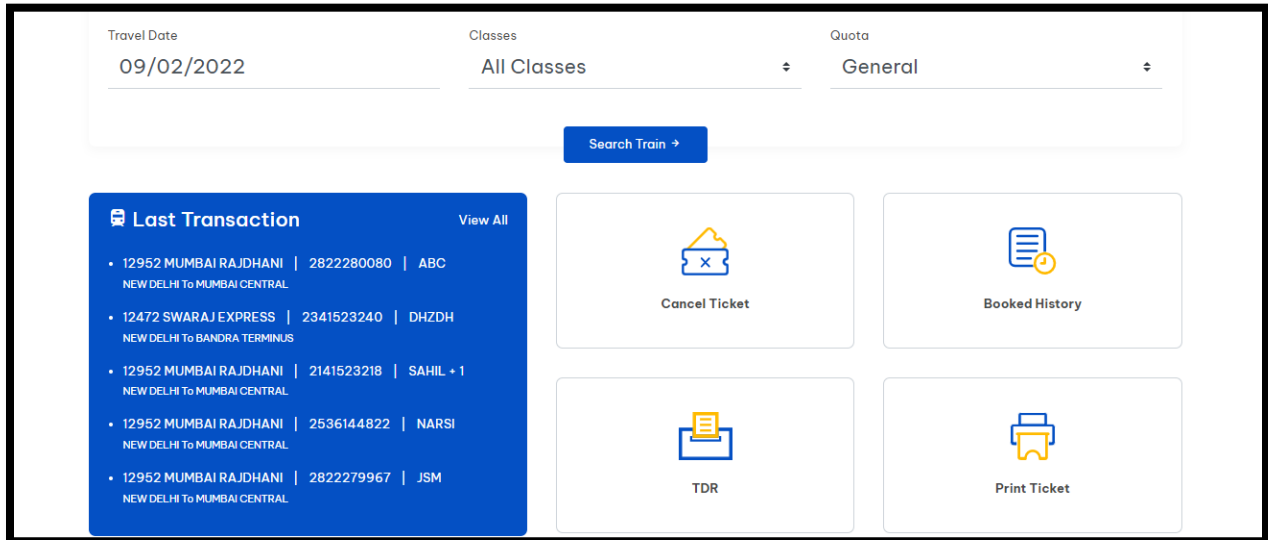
Travel Date
09/02/2022

Classes
All Classes

Quota
General

Search Train →

Last Transaction

View All

- 12952 MUMBAI RAJDHANI | 2822280080 | ABC
NEW DELHI To MUMBAI CENTRAL
- 12472 SWARAJ EXPRESS | 2341523240 | DHZDH
NEW DELHI To BANDRA TERMINUS
- 12952 MUMBAI RAJDHANI | 2141523218 | SAHIL + 1
NEW DELHI To MUMBAI CENTRAL
- 12952 MUMBAI RAJDHANI | 2536144822 | NARSI
NEW DELHI To MUMBAI CENTRAL
- 12952 MUMBAI RAJDHANI | 2822279967 | JSM
NEW DELHI To MUMBAI CENTRAL

Cancel Ticket

Booked History

TDR

Print Ticket